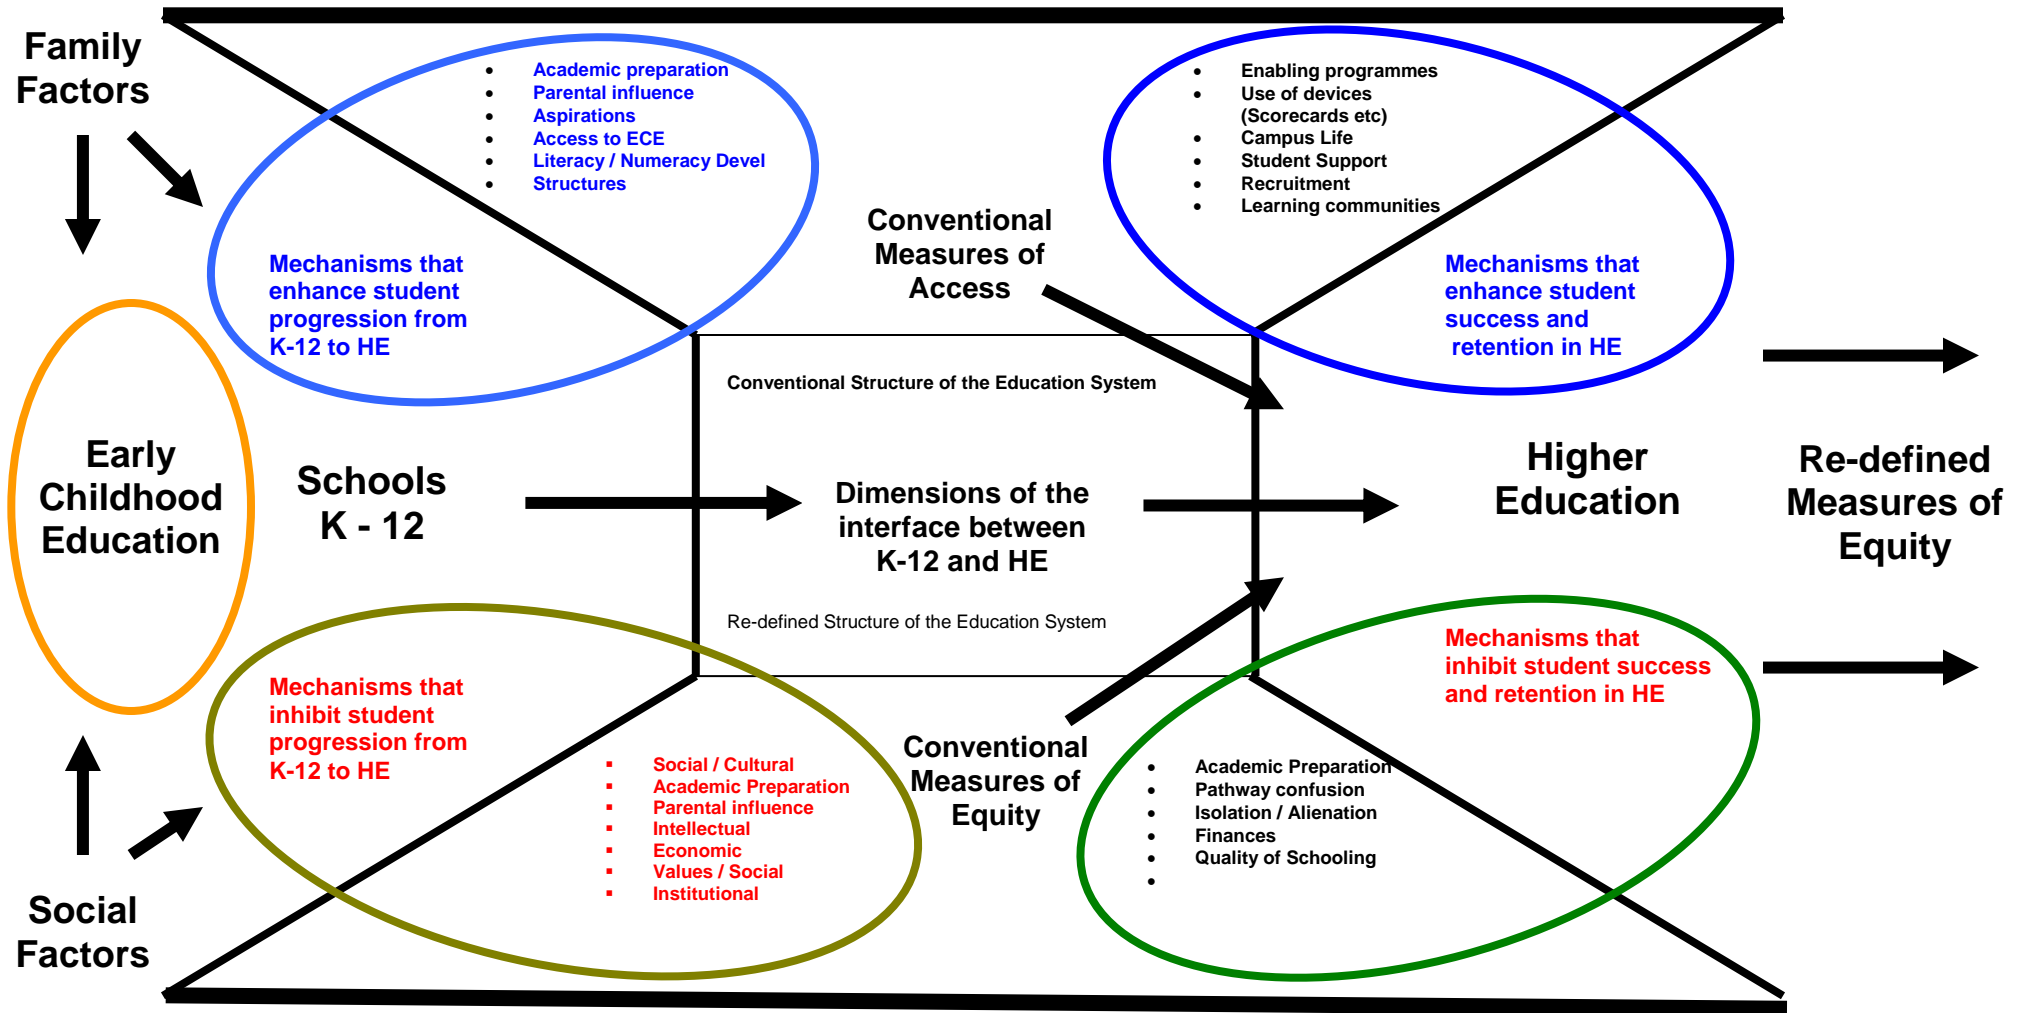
Family Factors

- Academic preparation
- Parental influence
- Aspirations
- Access to ECE
- Literacy / Numeracy Devel
- Structures

Mechanisms that enhance student progression from K-12 to HE

Conventional Measures of Access

- Enabling programmes
- Use of devices (Scorecards etc)
- Campus Life
- Student Support
- Recruitment
- Learning communities

Mechanisms that enhance student success and retention in HE

Conventional Structure of the Education System

Early Childhood Education

Schools K - 12

Dimensions of the interface between K-12 and HE

Higher Education

Re-defined Measures of Equity

Re-defined Structure of the Education System

Mechanisms that inhibit student progression from K-12 to HE

- Social / Cultural
- Academic Preparation
- Parental influence
- Intellectual
- Economic
- Values / Social
- Institutional

Conventional Measures of Equity

Mechanisms that inhibit student success and retention in HE

- Academic Preparation
- Pathway confusion
- Isolation / Alienation
- Finances
- Quality of Schooling
-

Social Factors